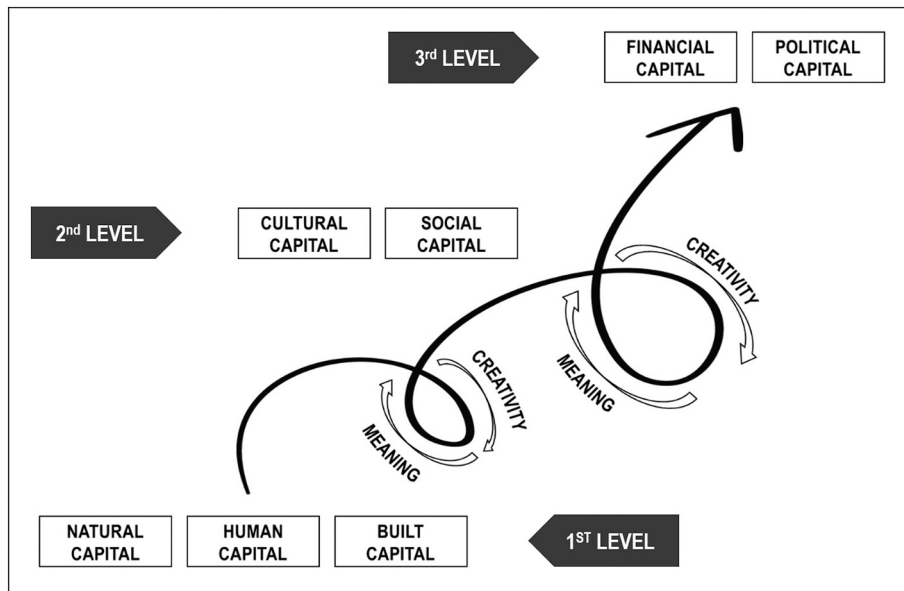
3$^{rd}$ LEVEL

FINANCIAL CAPITAL

POLITICAL CAPITAL

2$^{nd}$ LEVEL

CULTURAL CAPITAL

SOCIAL CAPITAL

CREATIVITY

MEANING

CREATIVITY

MEANING

NATURAL CAPITAL

HUMAN CAPITAL

BUILT CAPITAL

1$^{ST}$ LEVEL